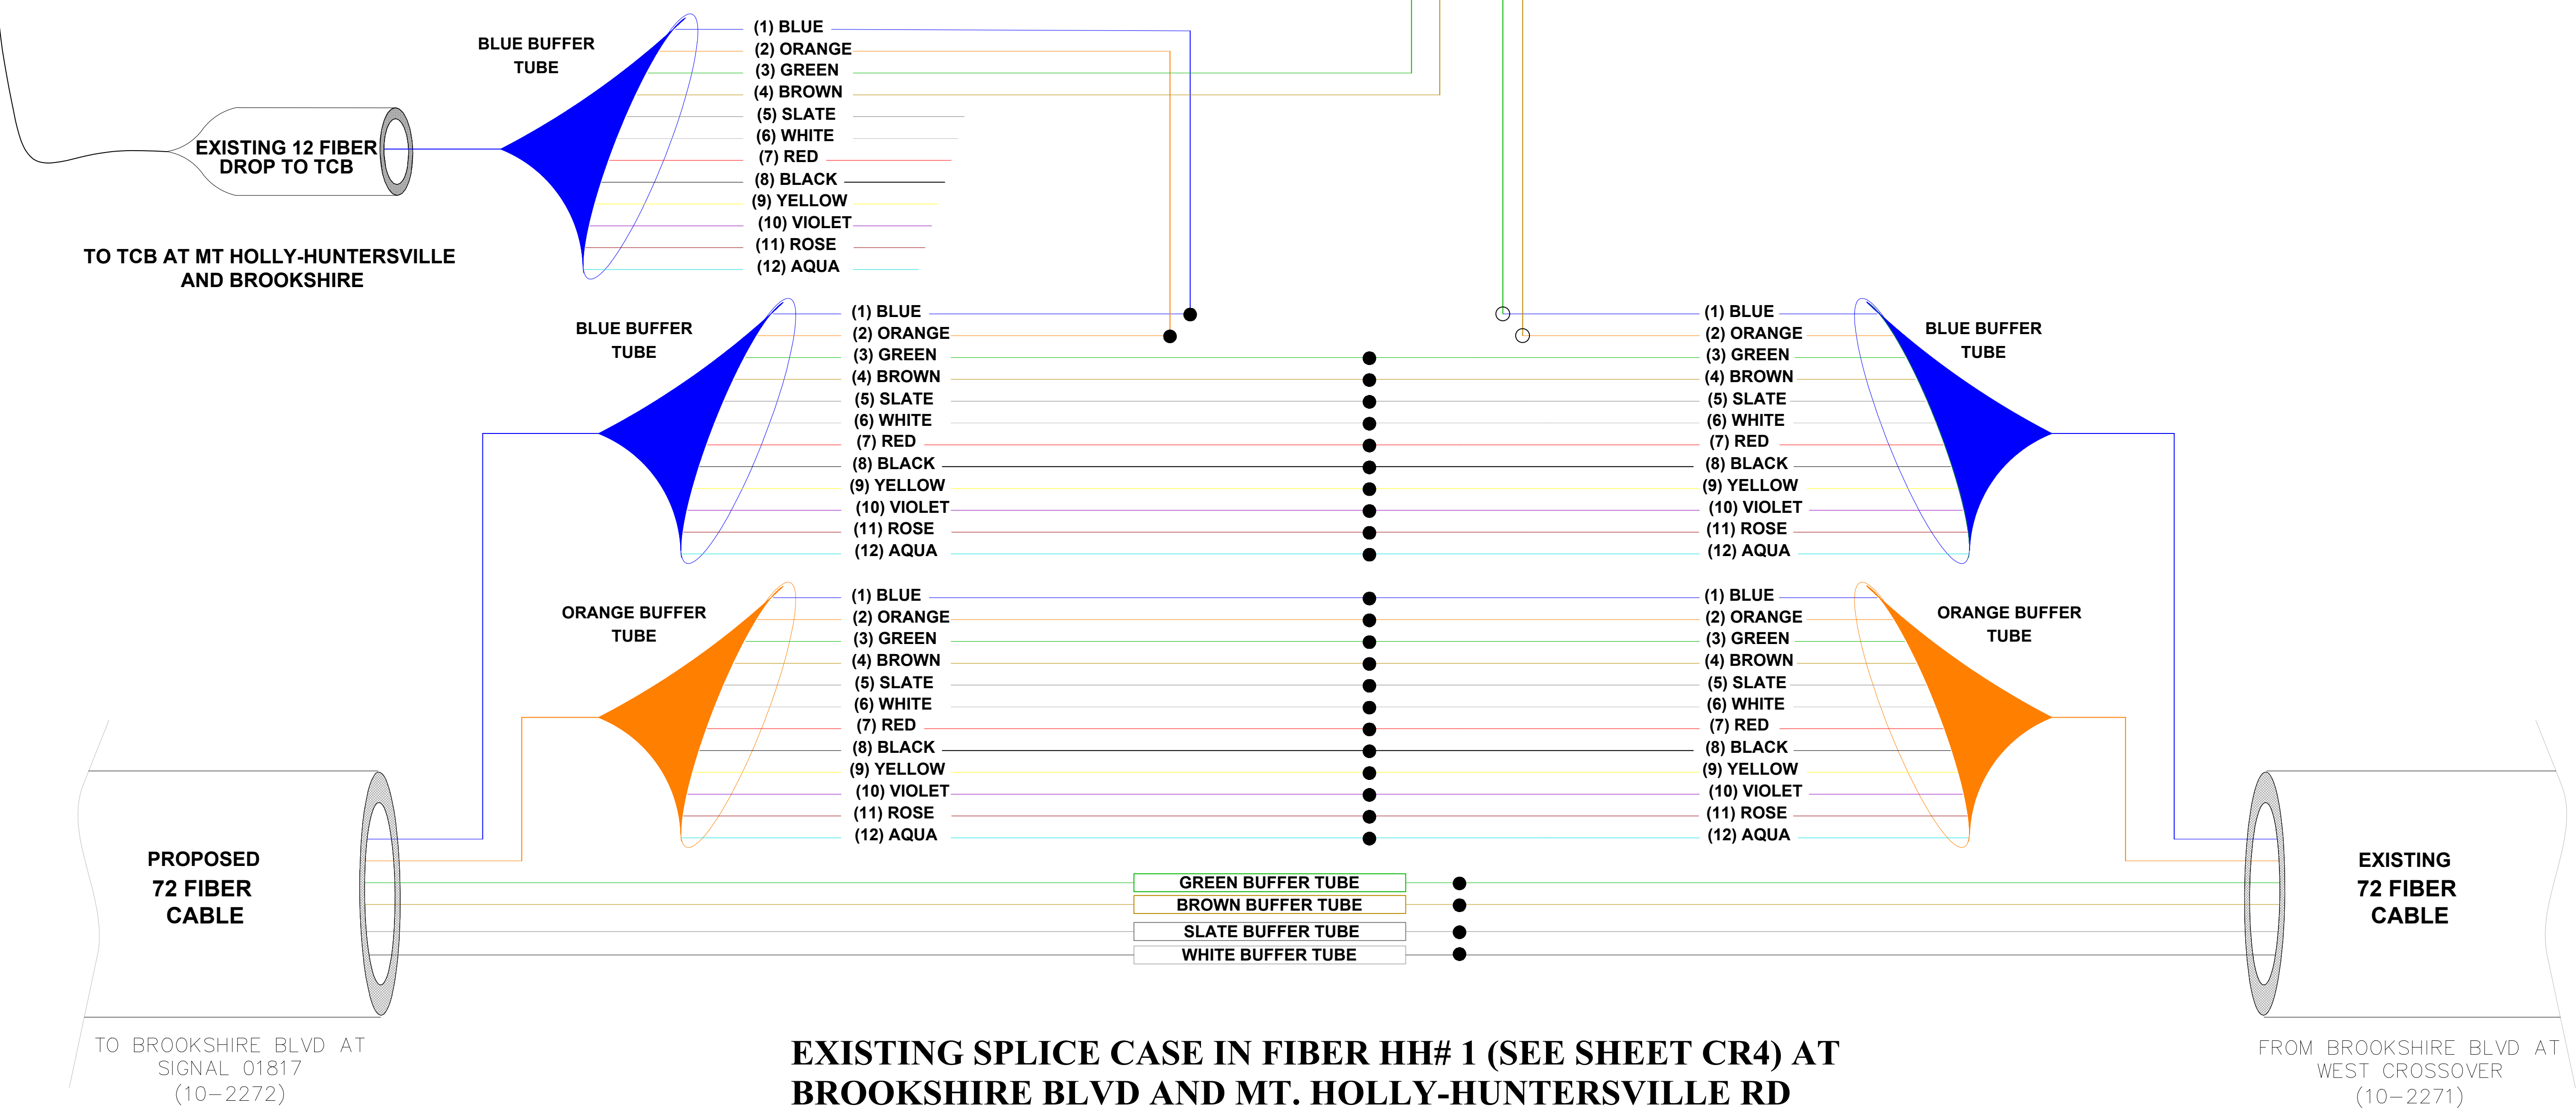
BLUE BUFFER TUBE

(1) BLUE
(2) ORANGE
(3) GREEN
(4) BROWN
(5) SLATE
(6) WHITE
(7) RED
(8) BLACK
(9) YELLOW
(10) VIOLET
(11) ROSE
(12) AQUA

EXISTING 12 FIBER DROP TO TCB

TO TCB AT MT HOLLY-HUNTERSVILLE AND BROOKSHIRE

BLUE BUFFER TUBE

(1) BLUE
(2) ORANGE
(3) GREEN
(4) BROWN
(5) SLATE
(6) WHITE
(7) RED
(8) BLACK
(9) YELLOW
(10) VIOLET
(11) ROSE
(12) AQUA

(1) BLUE
(2) ORANGE
(3) GREEN
(4) BROWN
(5) SLATE
(6) WHITE
(7) RED
(8) BLACK
(9) YELLOW
(10) VIOLET
(11) ROSE
(12) AQUA

BLUE BUFFER TUBE

ORANGE BUFFER TUBE

(1) BLUE
(2) ORANGE
(3) GREEN
(4) BROWN
(5) SLATE
(6) WHITE
(7) RED
(8) BLACK
(9) YELLOW
(10) VIOLET
(11) ROSE
(12) AQUA

(1) BLUE
(2) ORANGE
(3) GREEN
(4) BROWN
(5) SLATE
(6) WHITE
(7) RED
(8) BLACK
(9) YELLOW
(10) VIOLET
(11) ROSE
(12) AQUA

ORANGE BUFFER TUBE

PROPOSED 72 FIBER CABLE

GREEN BUFFER TUBE
BROWN BUFFER TUBE
SLATE BUFFER TUBE
WHITE BUFFER TUBE

EXISTING 72 FIBER CABLE

TO BROOKSHIRE BLVD AT SIGNAL 01817 (10–2272)

EXISTING SPLICE CASE IN FIBER HH# 1 (SEE SHEET CR4) AT BROOKSHIRE BLVD AND MT. HOLLY-HUNTERSVILLE RD

FROM BROOKSHIRE BLVD AT WEST CROSSOVER (10–2271)